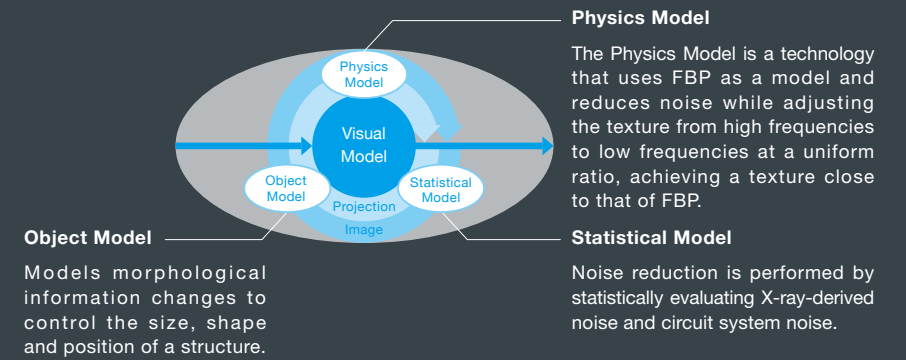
Physics Model

Visual Model

Object Model

Statistical Model

Projection

Image

Physics Model

The Physics Model is a technology that uses FBP as a model and reduces noise while adjusting the texture from high frequencies to low frequencies at a uniform ratio, achieving a texture close to that of FBP.

Object Model

Models morphological information changes to control the size, shape and position of a structure.

Statistical Model

Noise reduction is performed by statistically evaluating X-ray-derived noise and circuit system noise.